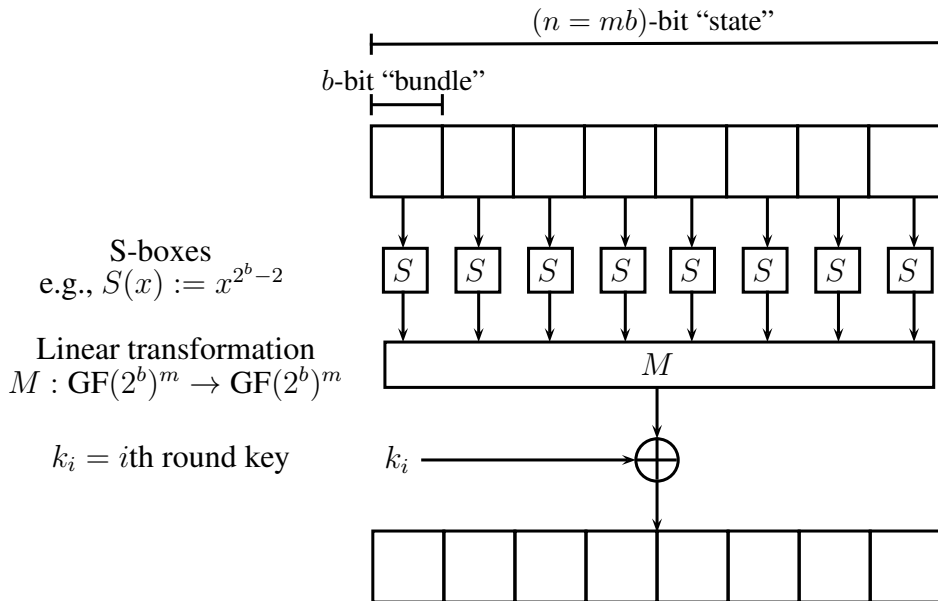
$(n = mb)$-bit "state"

$b$-bit "bundle"

S-boxes
e.g., $S(x) := x^{2^b-2}$

$S$ $S$ $S$ $S$ $S$ $S$ $S$ $S$

Linear transformation
$M : \mathrm{GF}(2^b)^m \to \mathrm{GF}(2^b)^m$

$M$

$k_i = i$th round key

$k_i$